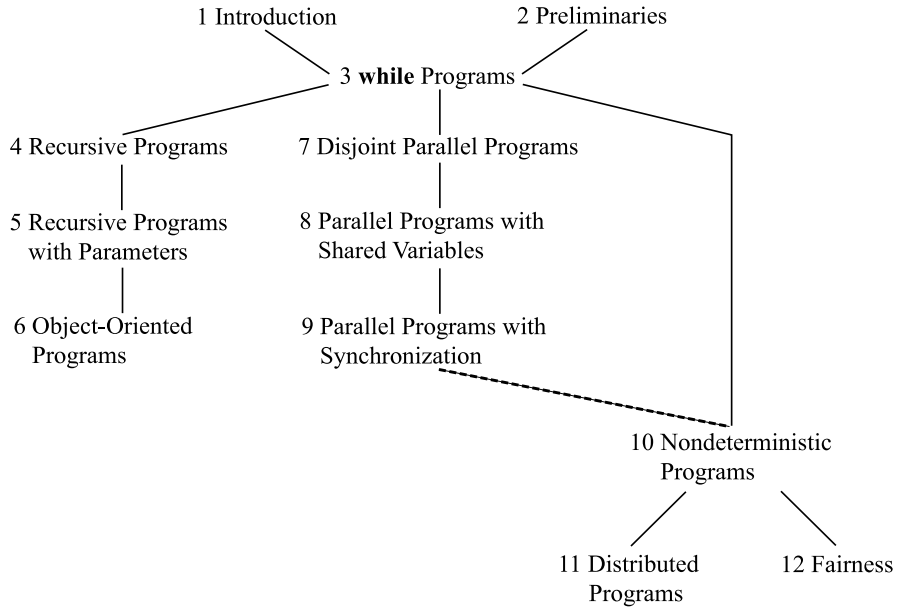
1 Introduction

2 Preliminaries

3 **while** Programs

4 Recursive Programs

7 Disjoint Parallel Programs

5 Recursive Programs with Parameters

8 Parallel Programs with Shared Variables

6 Object-Oriented Programs

9 Parallel Programs with Synchronization

10 Nondeterministic Programs

11 Distributed Programs

12 Fairness